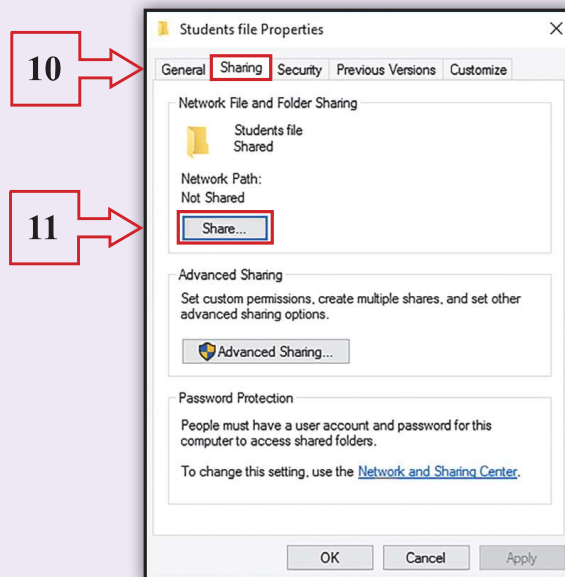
10

11

Students file Properties

×

General Sharing Security Previous Versions Customize

Network File and Folder Sharing

Students file
Shared

Network Path:
Not Shared

Share...

Advanced Sharing

Set custom permissions, create multiple shares, and set other advanced sharing options.

Advanced Sharing...

Password Protection

People must have a user account and password for this computer to access shared folders.

To change this setting, use the Network and Sharing Center.

OK Cancel Apply